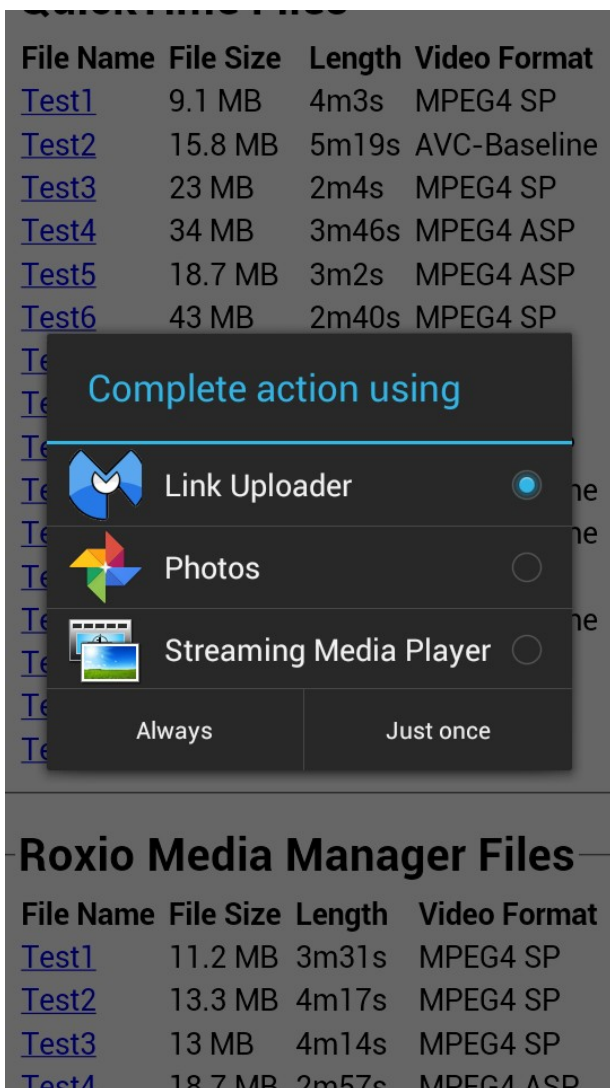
| File Name | File Size | Length | Video Format |
|---|---|---|---|
| Test1 | 9.1 MB | 4m3s | MPEG4 SP |
| Test2 | 15.8 MB | 5m19s | AVC-Baseline |
| Test3 | 23 MB | 2m4s | MPEG4 SP |
| Test4 | 34 MB | 3m46s | MPEG4 ASP |
| Test5 | 18.7 MB | 3m2s | MPEG4 ASP |
| Test6 | 43 MB | 2m40s | MPEG4 SP |

Complete action using

Link Uploader

Photos

Streaming Media Player

Always

Just once

Roxio Media Manager Files

| File Name | File Size | Length | Video Format |
|---|---|---|---|
| Test1 | 11.2 MB | 3m31s | MPEG4 SP |
| Test2 | 13.3 MB | 4m17s | MPEG4 SP |
| Test3 | 13 MB | 4m14s | MPEG4 SP |
| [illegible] | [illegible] | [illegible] | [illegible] |